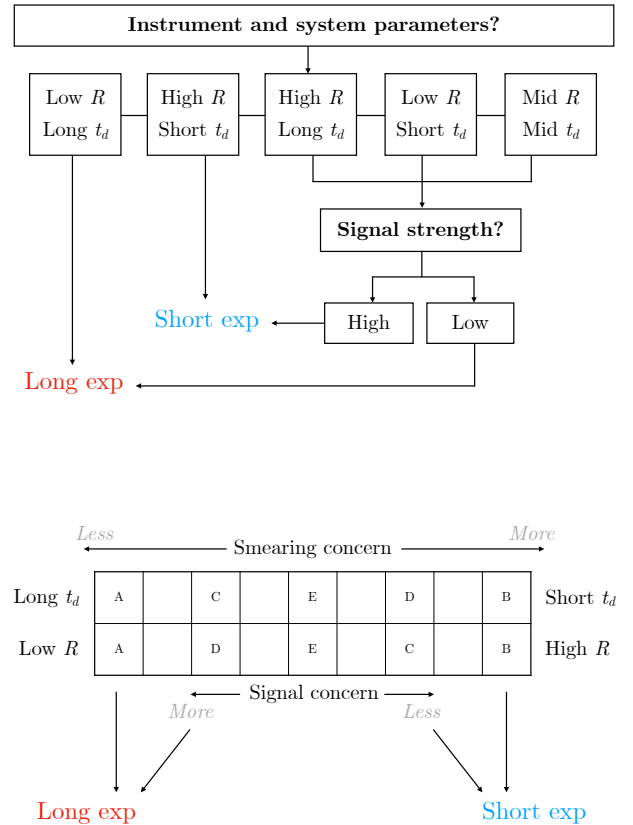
**Instrument and system parameters?**

Low $R$ Long $t_d$

High $R$ Short $t_d$

High $R$ Long $t_d$

Low $R$ Short $t_d$

Mid $R$ Mid $t_d$

**Signal strength?**

High

Low

Short exp

Long exp

*Less*

Smearing concern

*More*

Long $t_d$

| A | | C | | E | | D | | B |
|---|---|---|---|---|---|---|---|---|
| A | | D | | E | | C | | B |

Short $t_d$

Low $R$

High $R$

Signal concern

*More*

*Less*

Long exp

Short exp